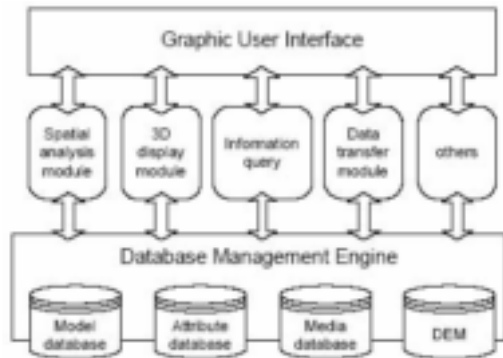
Graphic User Interface

Spatial analysis module

3D display module

Information query

Data transfer module

others

Database Management Engine

Model database

Attribute database

Media database

DEM